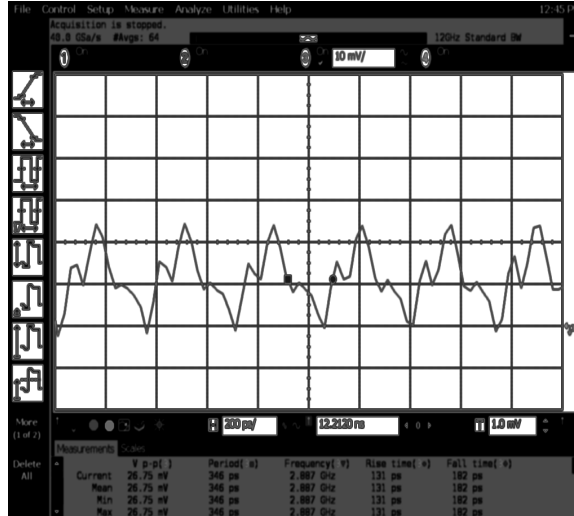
File Control Setup Measure Analyze Utilities Help 12:45 P

Acquisition is stopped.
40.0 GSa/s #Avgs: 64

12GHz Standard BW

1 On 2 On 3 On 10 mV/ 4 On

More (1 of 2)

Delete All

200 ps/ 12.2120 ns 1.0 mV

Measurements Scales

| | V p-p( ) | Period( ) | Frequency( ) | Rise time( ) | Fall time( ) |
|---|---|---|---|---|---|
| Current | 26.75 mV | 346 ps | 2.887 GHz | 131 ps | 182 ps |
| Mean | 26.75 mV | 346 ps | 2.887 GHz | 131 ps | 182 ps |
| Min | 26.75 mV | 346 ps | 2.887 GHz | 131 ps | 182 ps |
| Max | 26.75 mV | 346 ps | 2.887 GHz | 131 ps | 182 ps |